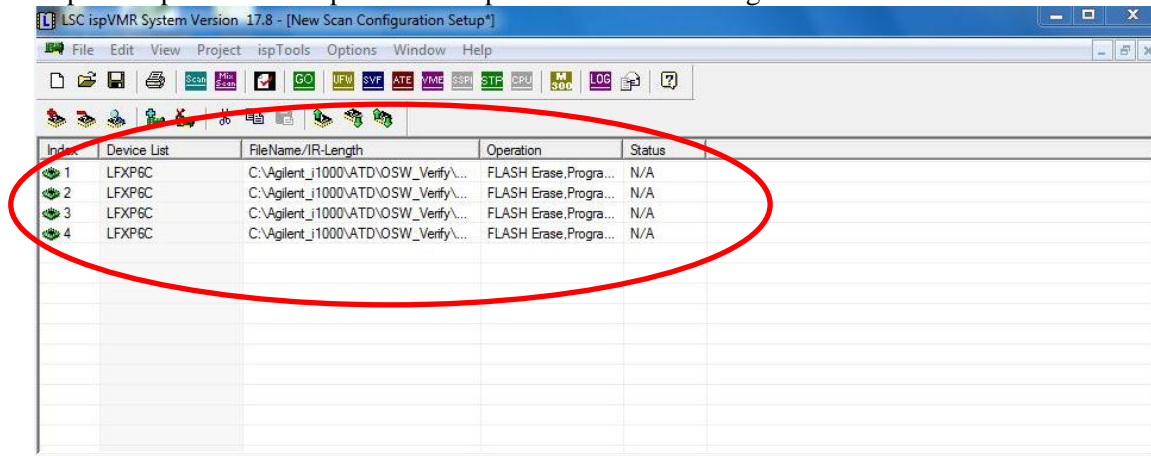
LSC ispVMR System Version 17.8 - [New Scan Configuration Setup*]

File Edit View Project ispTools Options Window Help

Scan Mix Scan GO UFW SVF ATE VME SSPI STP CPU M 300 LOG

| Index | Device List | FileName/IR-Length | Operation | Status |
|---|---|---|---|---|
| 1 | LFXP6C | C:\Agilent_i1000\ATD\OSW_Verify\... | FLASH Erase,Progra... | N/A |
| 2 | LFXP6C | C:\Agilent_i1000\ATD\OSW_Verify\... | FLASH Erase,Progra... | N/A |
| 3 | LFXP6C | C:\Agilent_i1000\ATD\OSW_Verify\... | FLASH Erase,Progra... | N/A |
| 4 | LFXP6C | C:\Agilent_i1000\ATD\OSW_Verify\... | FLASH Erase,Progra... | N/A |